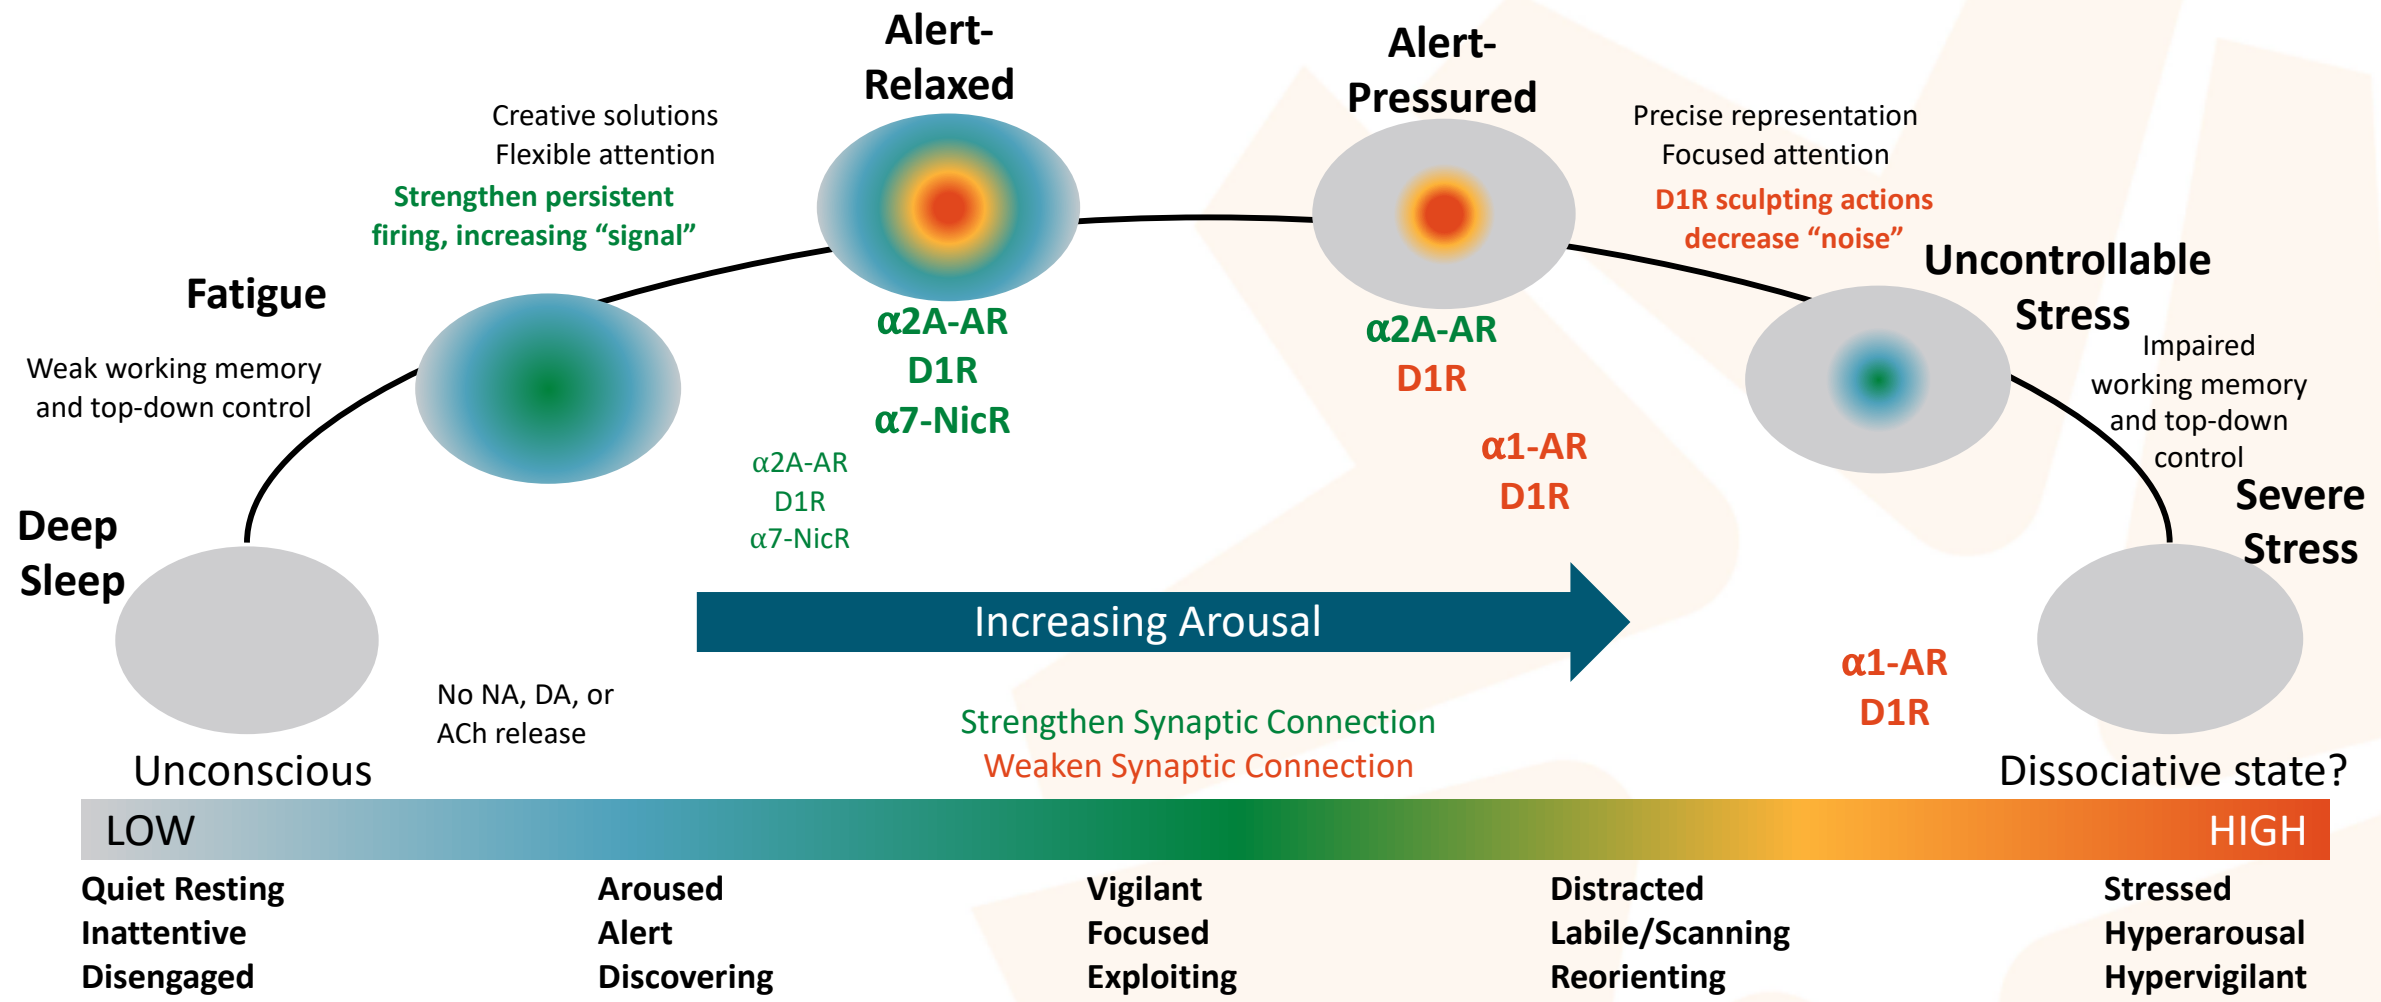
Alert-Relaxed

Alert-Pressured

Creative solutions
Flexible attention

Strengthen persistent firing, increasing "signal"

Precise representation
Focused attention

D1R sculpting actions decrease "noise"

Fatigue

Weak working memory and top-down control

α2A-AR
D1R
α7-NicR

α2A-AR
D1R

Uncontrollable Stress

Impaired working memory and top-down control

α2A-AR
D1R
α7-NicR

α1-AR
D1R

Deep Sleep

Severe Stress

Increasing Arousal

No NA, DA, or ACh release

Strengthen Synaptic Connection
Weaken Synaptic Connection

α1-AR
D1R

Unconscious

Dissociative state?

LOW

HIGH

Quiet Resting
Inattentive
Disengaged

Aroused
Alert
Discovering

Vigilant
Focused
Exploiting

Distracted
Labile/Scanning
Reorienting

Stressed
Hyperarousal
Hypervigilant